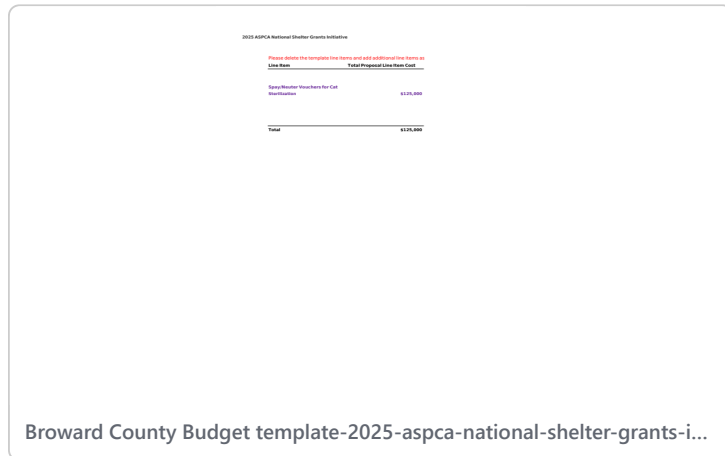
2025 ASPCA National Shelter Grants Initiative

Please delete the template line items and add additional line items as

| Line Item | Total Proposal Line Item Cost |
|---|---|
| Spay/Neuter Vouchers for Cat Sterilization | $125,000 |
| Total | $125,000 |

Broward County Budget template-2025-aspca-national-shelter-grants-i...